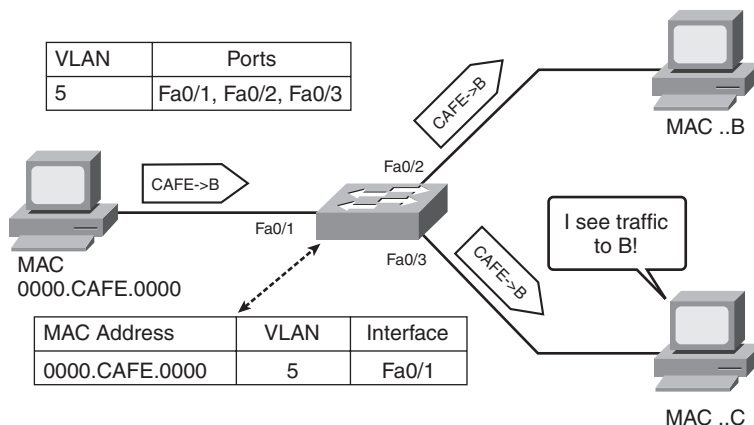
| VLAN | Ports |
|---|---|
| 5 | Fa0/1, Fa0/2, Fa0/3 |

CAFE->B

MAC ..B

CAFE->B

Fa0/2

Fa0/1

Fa0/3

I see traffic to B!

CAFE->B

MAC
0000.CAFE.0000

| MAC Address | VLAN | Interface |
|---|---|---|
| 0000.CAFE.0000 | 5 | Fa0/1 |

MAC ..C